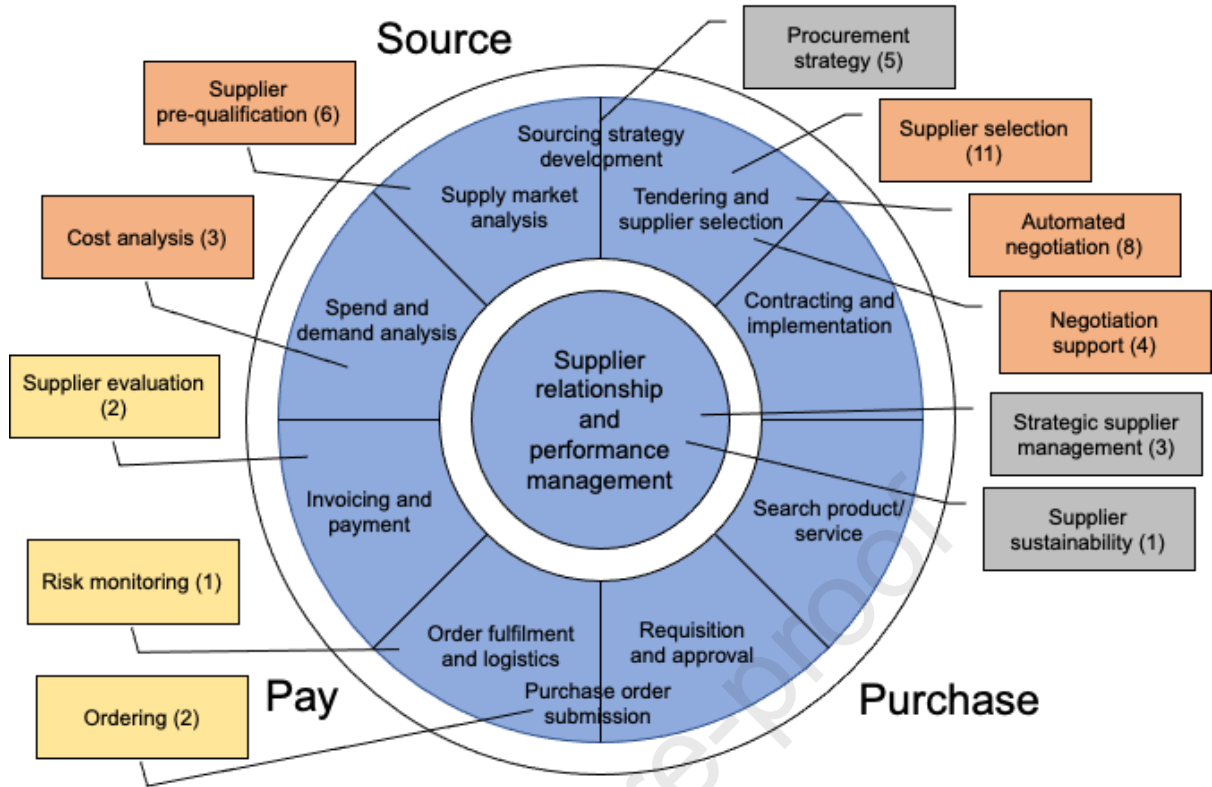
Source

Procurement strategy (5)

Supplier pre-qualification (6)

Supplier selection (11)

Sourcing strategy development

Supply market analysis

Tendering and supplier selection

Automated negotiation (8)

Cost analysis (3)

Spend and demand analysis

Contracting and implementation

Negotiation support (4)

Supplier relationship and performance management

Supplier evaluation (2)

Strategic supplier management (3)

Invoicing and payment

Search product/ service

Supplier sustainability (1)

Risk monitoring (1)

Order fulfilment and logistics

Requisition and approval

Pay

Purchase order submission

Purchase

Ordering (2)

e-proof